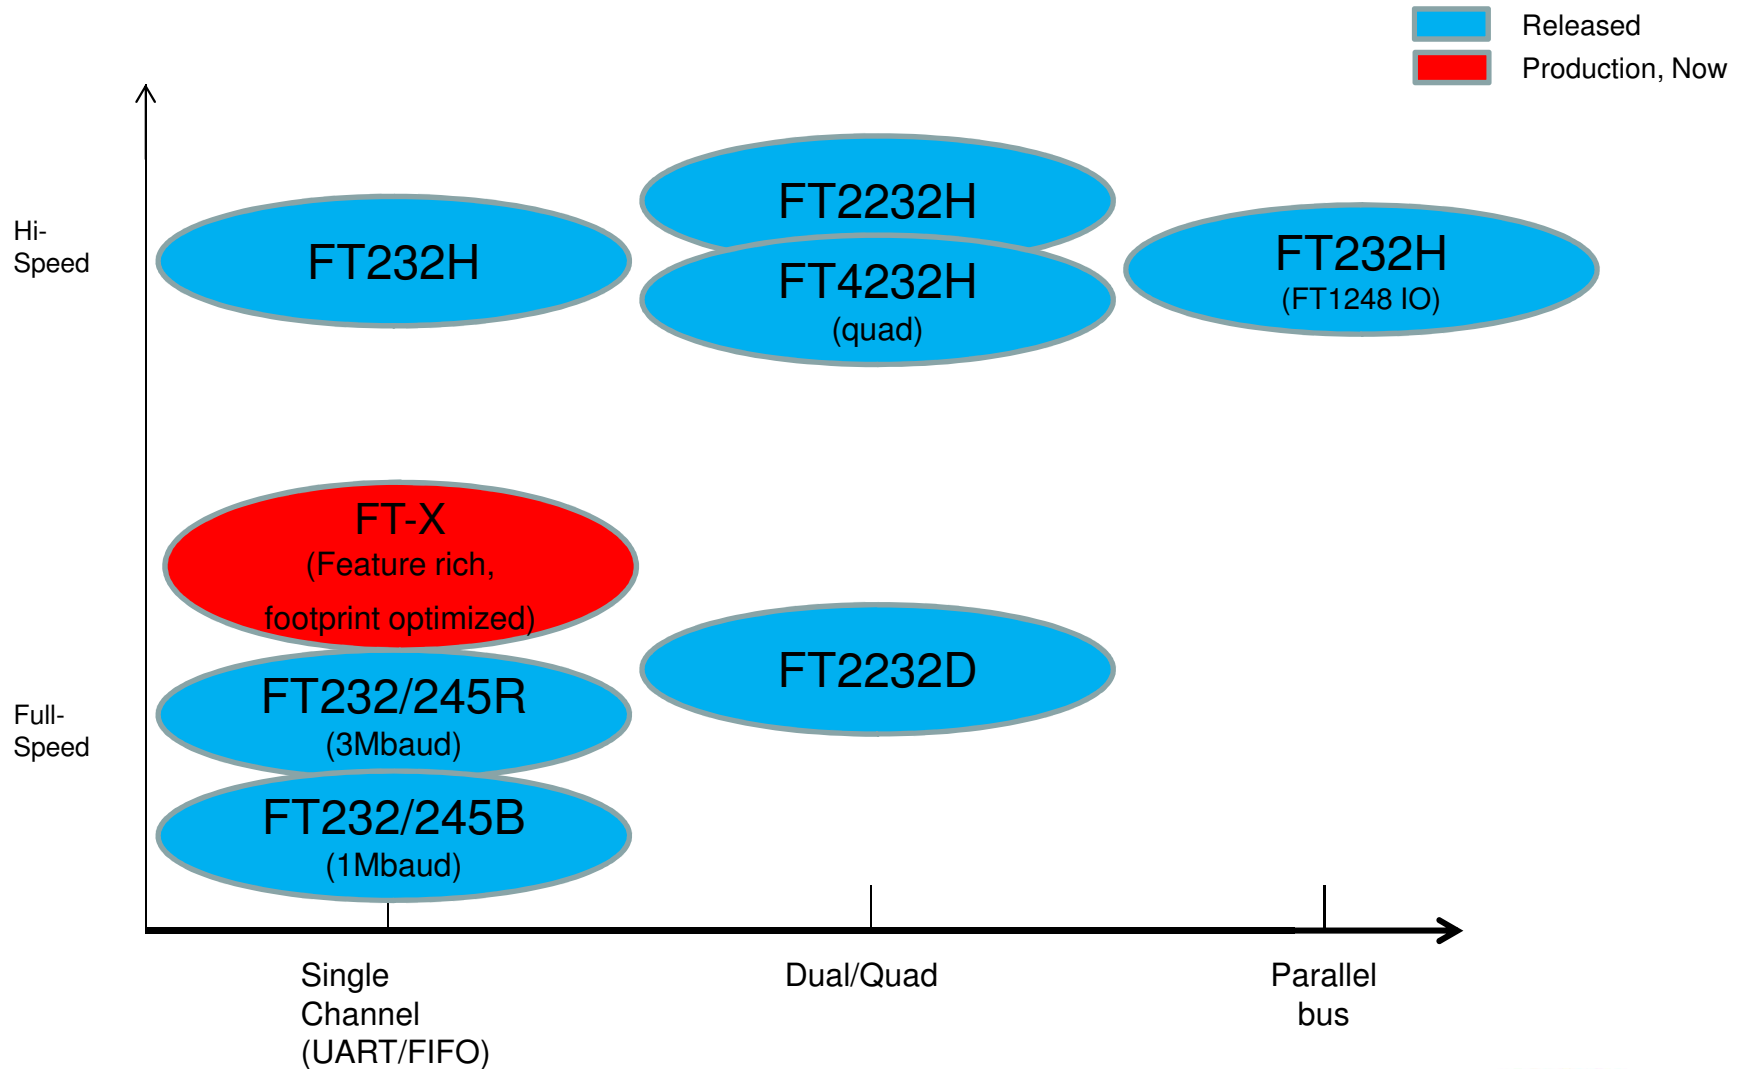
Released

Production, Now

Hi-Speed

FT232H

FT2232H

FT4232H
(quad)

FT232H
(FT1248 IO)

FT-X
(Feature rich,
footprint optimized)

FT2232D

Full-Speed

FT232/245R
(3Mbaud)

FT232/245B
(1Mbaud)

Single Channel (UART/FIFO)

Dual/Quad

Parallel bus